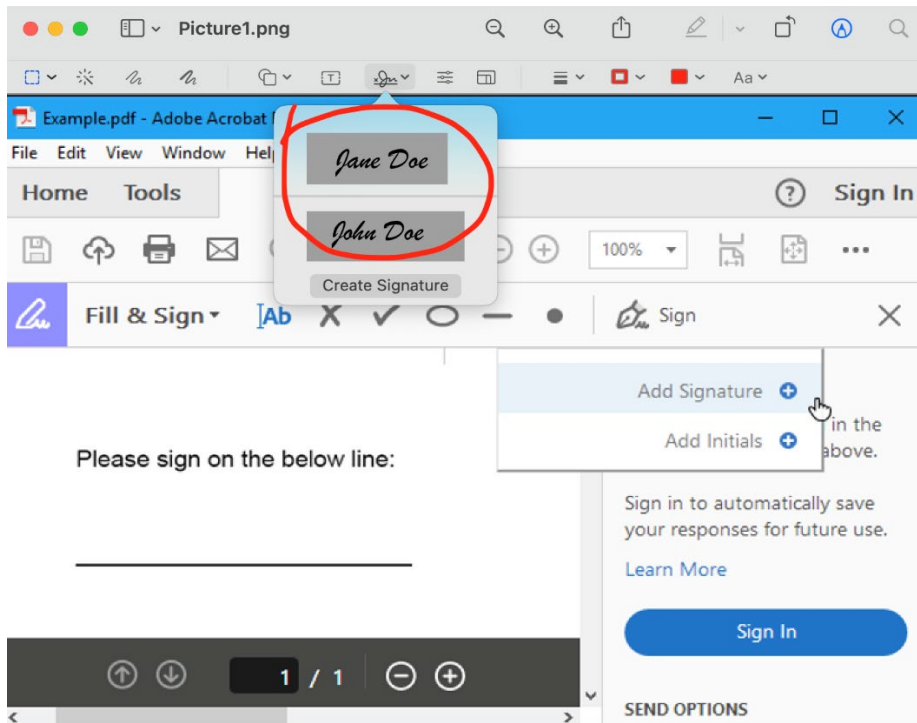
Picture1.png

Aa

Example.pdf - Adobe Acrobat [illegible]

File Edit View Window Help

Home Tools

Sign In

100%

Jane Doe

John Doe

Create Signature

Fill & Sign

Ab

Sign

Add Signature

Add Initials

in the above.

Please sign on the below line:

Sign in to automatically save your responses for future use.

Learn More

Sign In

1 / 1

SEND OPTIONS